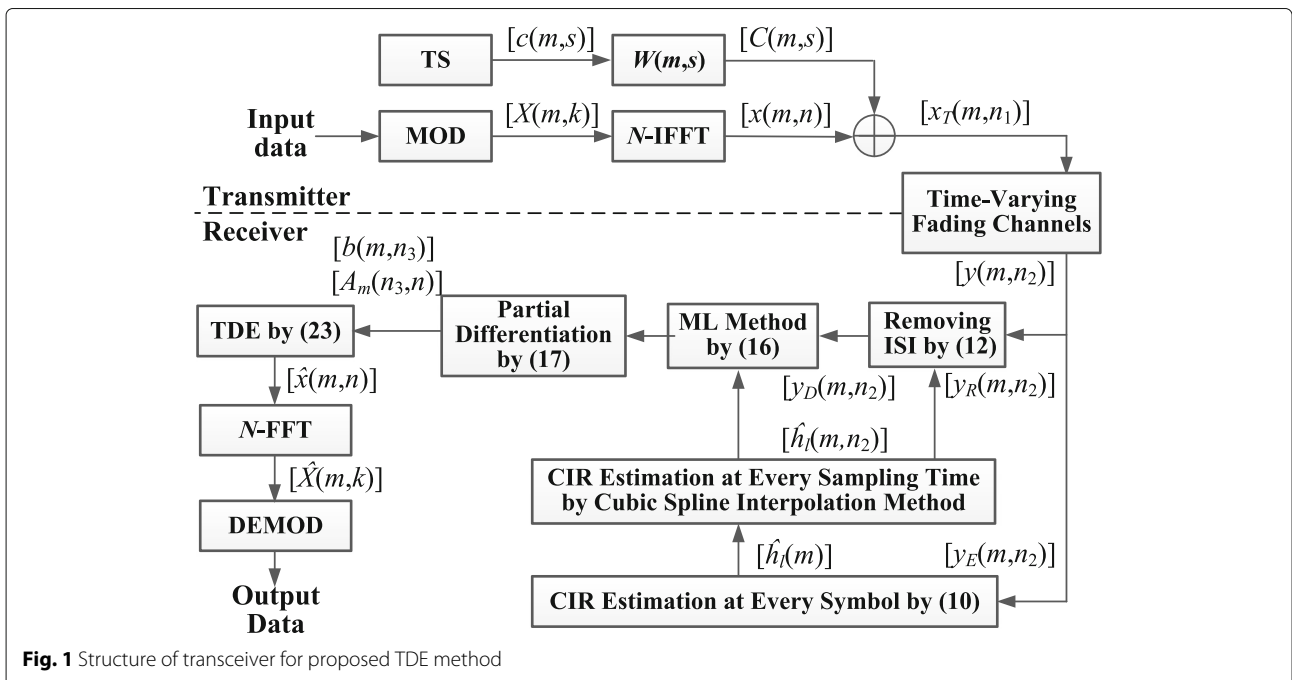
TS
$[c(m,s)]$
$W(m,s)$
$[C(m,s)]$

Input data
MOD
$[X(m,k)]$
$N$-IFFT
$[x(m,n)]$
$[x_T(m,n_1)]$

Transmitter
Receiver
Time-Varying Fading Channels

$[b(m,n_3)]$
$[A_m(n_3,n)]$
$[y(m,n_2)]$

TDE by (23)
Partial Differentiation by (17)
ML Method by (16)
Removing ISI by (12)

$[\hat{x}(m,n)]$
$[y_D(m,n_2)]$
$[y_R(m,n_2)]$

$N$-FFT
$[\hat{h}_l(m,n_2)]$
$[\hat{X}(m,k)]$
CIR Estimation at Every Sampling Time by Cubic Spline Interpolation Method

DEMOD
$[\hat{h}_l(m)]$
$[y_E(m,n_2)]$

Output Data
CIR Estimation at Every Symbol by (10)

Fig. 1 Structure of transceiver for proposed TDE method